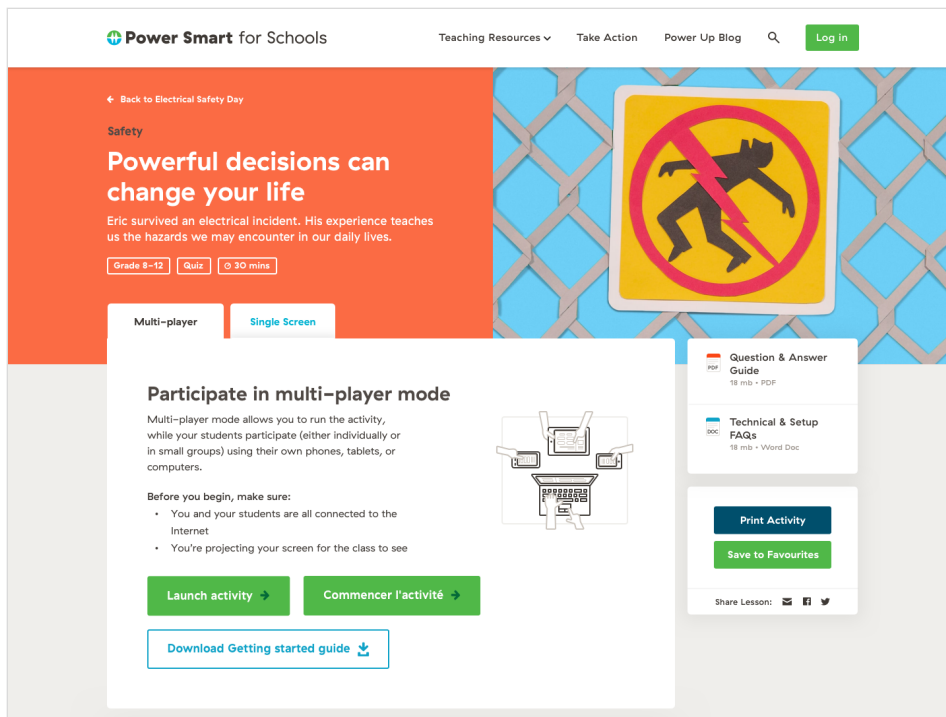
Power Smart for Schools

Teaching Resources Take Action Power Up Blog Log in

Back to Electrical Safety Day

Safety

Powerful decisions can change your life

Eric survived an electrical incident. His experience teaches us the hazards we may encounter in our daily lives.

Grade 8–12 Quiz 30 mins

Multi-player Single Screen

Participate in multi-player mode

Multi-player mode allows you to run the activity, while your students participate (either individually or in small groups) using their own phones, tablets, or computers.

Before you begin, make sure:

- You and your students are all connected to the Internet
- You're projecting your screen for the class to see

Launch activity

Commencer l'activité

Download Getting started guide

PDF Question & Answer Guide
18 mb • PDF

DOC Technical & Setup FAQs
18 mb • Word Doc

Print Activity

Save to Favourites

Share Lesson: